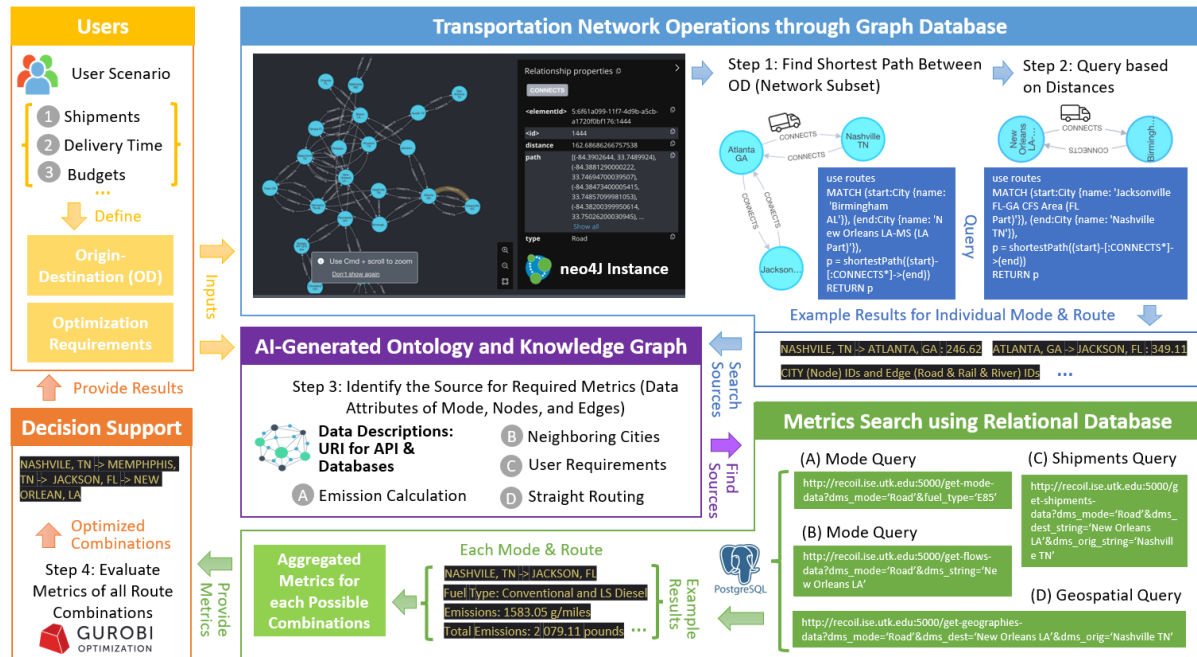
Users

User Scenario

1 Shipments
2 Delivery Time
3 Budgets
...

Define

Origin-Destination (OD)

Optimization Requirements

Inputs

Provide Results

Decision Support

NASHVILE, TN -> MEMPHPHIS, TN -> JACKSON, FL -> NEW ORLEAN, LA

Optimized Combinations

Step 4: Evaluate Metrics of all Route Combinations

GUROBI OPTIMIZATION

Transportation Network Operations through Graph Database

Relationship properties

CONNECTS

<elementId> 5:6f61a099-11f7-4d9b-a5cb-a1720f0bf176:1444
<id> 1444
distance 162.68686266757538
path [(-84.3902644, 33.7489924), (-84.3881290000222, 33.74694700039507), (-84.38473400005415, 33.74857099981053), (-84.38200399950614, 33.75026200030945), ...
Show all
type Road

Use Cmd + scroll to zoom
Don't show again

neo4J Instance

Step 1: Find Shortest Path Between OD (Network Subset)

Atlanta GA
CONNECTS
CONNECTS
Nashville TN
CONNECTS
CONNECTS
Jackson...

use routes
MATCH (start:City {name: 'Birmingham AL'}), (end:City {name: 'New Orleans LA-MS (LA Part)'}),
p = shortestPath((start)-[:CONNECTS*]->(end))
RETURN p

Query

Step 2: Query based on Distances

New Orleans LA...
CONNECTS
CONNECTS
Birmingh...

use routes
MATCH (start:City {name: 'Jacksonville FL-GA CFS Area (FL Part)'}), (end:City {name: 'Nashville TN'}),
p = shortestPath((start)-[:CONNECTS*]->(end))
RETURN p

Example Results for Individual Mode & Route

NASHVILE, TN -> ATLANTA, GA : 246.62   ATLANTA, GA -> JACKSON, FL : 349.11
CITY (Node) IDs and Edge (Road & Rail & River) IDs ...

AI-Generated Ontology and Knowledge Graph

Search Sources

Step 3: Identify the Source for Required Metrics (Data Attributes of Mode, Nodes, and Edges)

Data Descriptions: URI for API & Databases
A Emission Calculation
B Neighboring Cities
C User Requirements
D Straight Routing

Find Sources

Metrics Search using Relational Database

(A) Mode Query
http://recoil.ise.utk.edu:5000/get-mode-data?dms_mode='Road'&fuel_type='E85'

(B) Mode Query
http://recoil.ise.utk.edu:5000/get-flows-data?dms_mode='Road'&dms_string='New Orleans LA'

(C) Shipments Query
http://recoil.ise.utk.edu:5000/get-shipments-data?dms_mode='Road'&dms_dest_string='New Orleans LA'&dms_orig_string='Nashville TN'

(D) Geospatial Query
http://recoil.ise.utk.edu:5000/get-geographies-data?dms_mode='Road'&dms_dest='New Orleans LA'&dms_orig='Nashville TN'

PostgreSQL

Example Results

Each Mode & Route

NASHVILE, TN -> JACKSON, FL
Fuel Type: Conventional and LS Diesel
Emissions: 1583.05 g/miles
Total Emissions: 2 079.11 pounds ...

Aggregated Metrics for each Possible Combinations

Provide Metrics